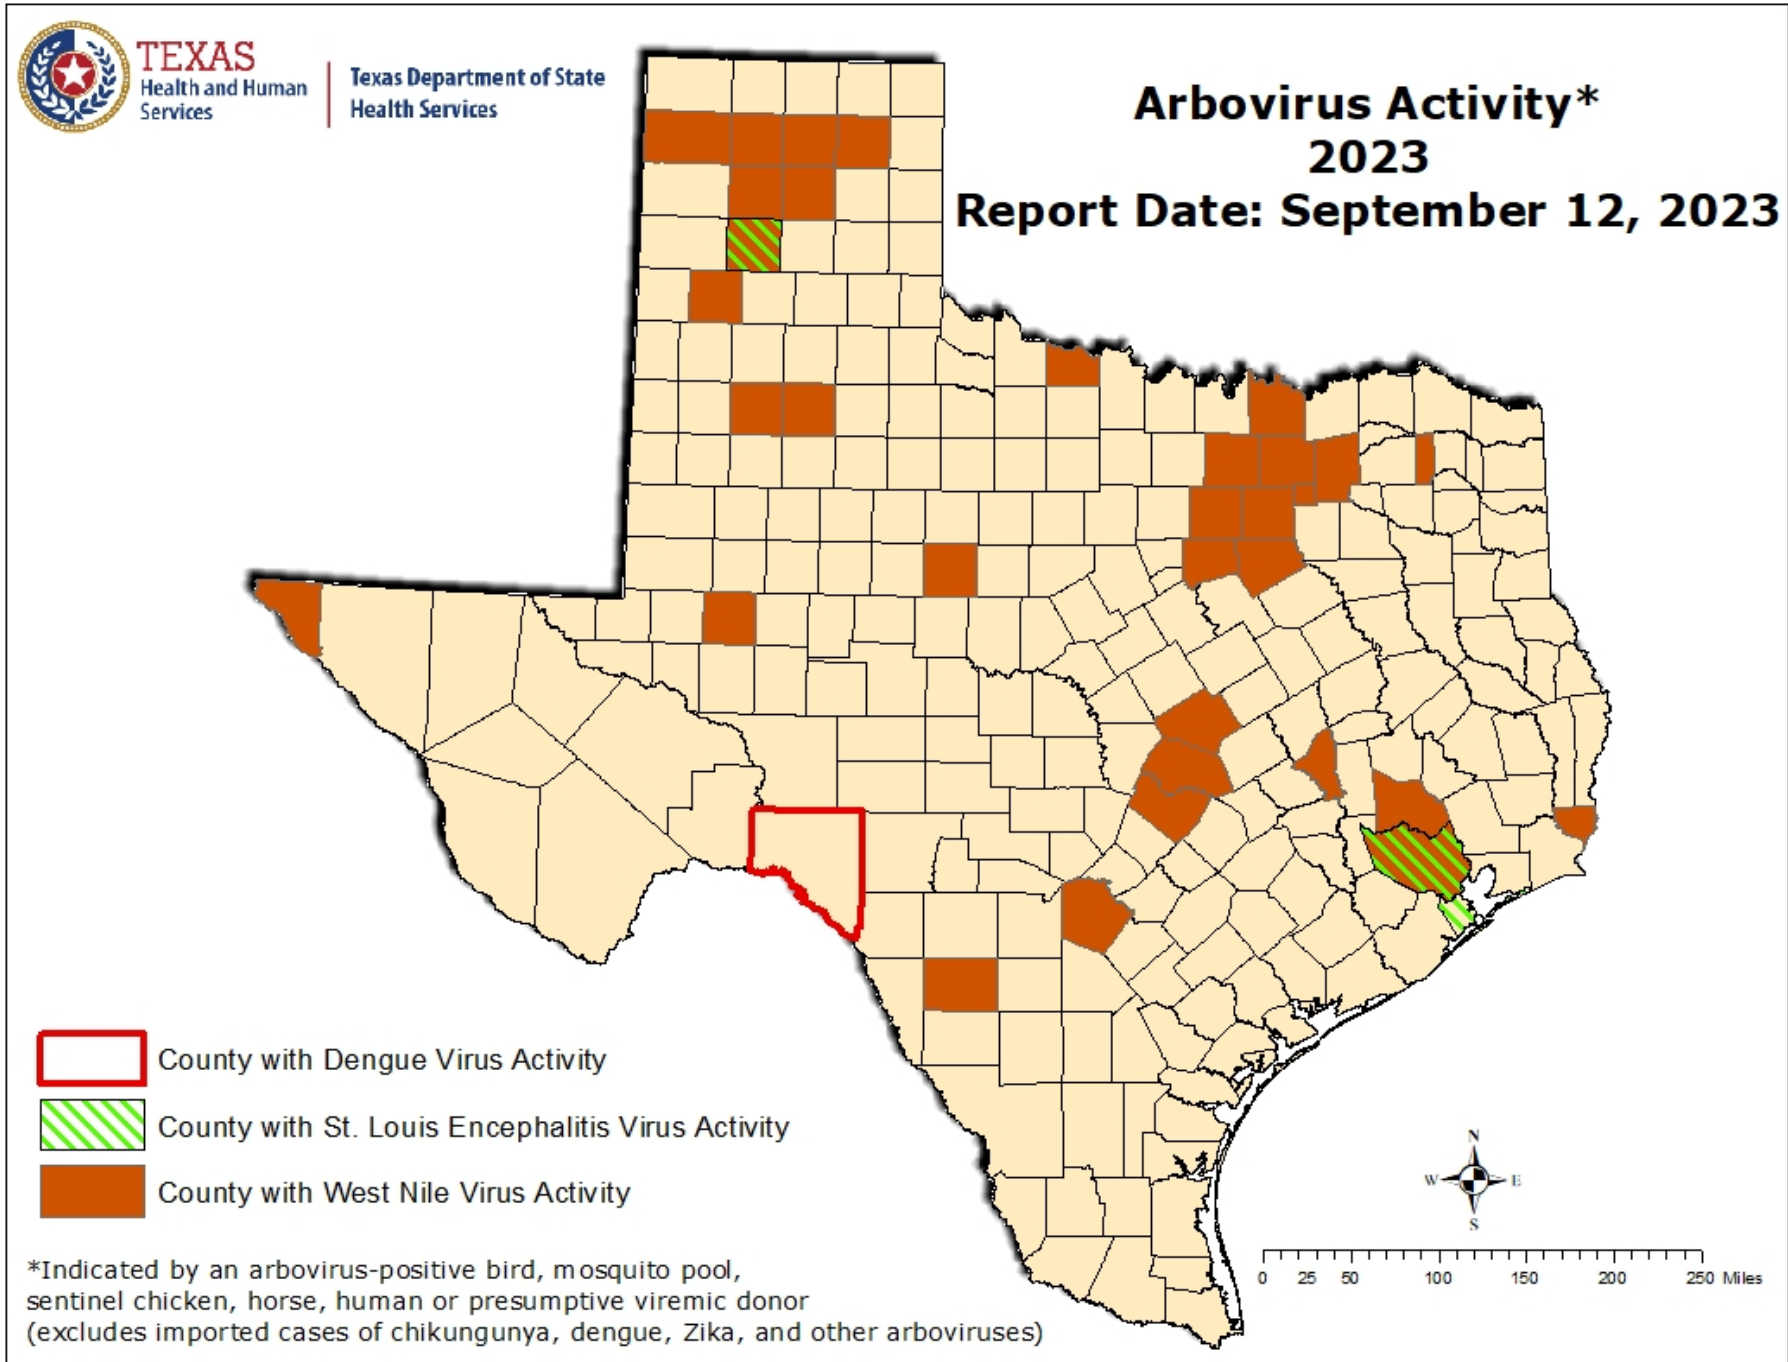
TEXAS
Health and Human Services

Texas Department of State Health Services

Arbovirus Activity*
2023
Report Date: September 12, 2023

County with Dengue Virus Activity

County with St. Louis Encephalitis Virus Activity

County with West Nile Virus Activity

*Indicated by an arbovirus-positive bird, mosquito pool, sentinel chicken, horse, human or presumptive viremic donor (excludes imported cases of chikungunya, dengue, Zika, and other arboviruses)

N
W E
S

0 25 50 100 150 200 250 Miles